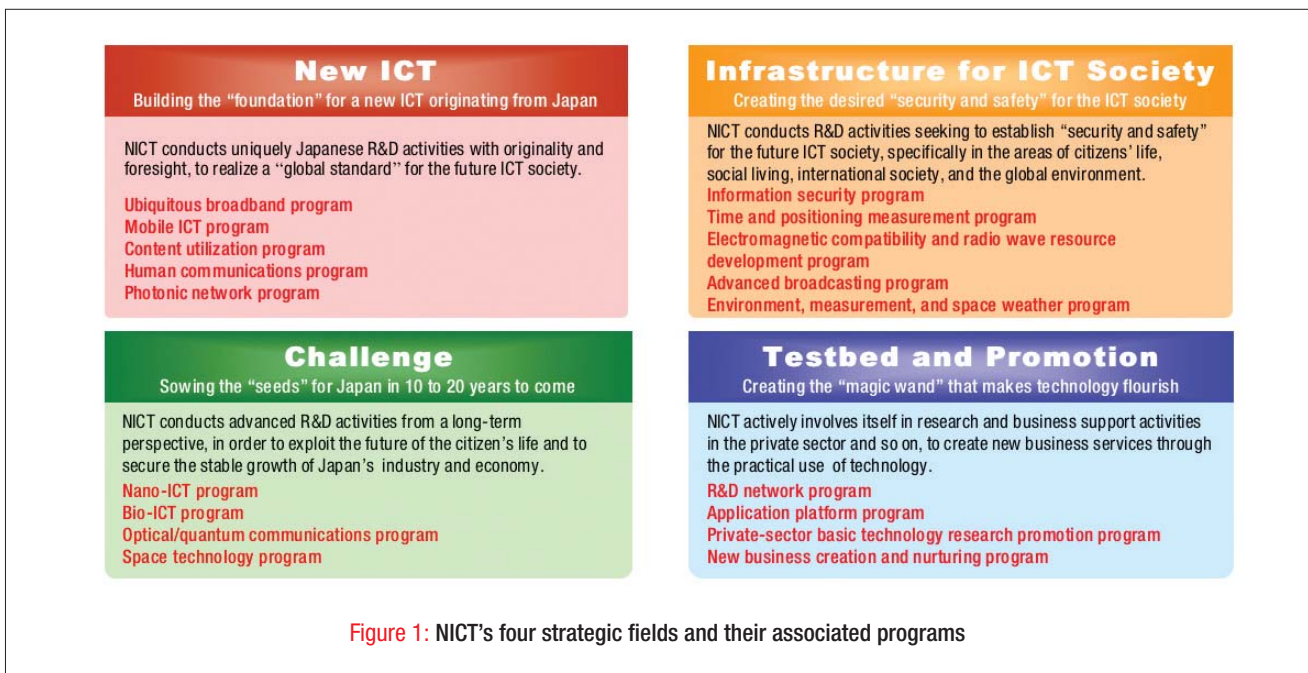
New ICT
Building the "foundation" for a new ICT originating from Japan

NICT conducts uniquely Japanese R&D activities with originality and foresight, to realize a "global standard" for the future ICT society.

Ubiquitous broadband program
Mobile ICT program
Content utilization program
Human communications program
Photonic network program

Infrastructure for ICT Society
Creating the desired "security and safety" for the ICT society

NICT conducts R&D activities seeking to establish "security and safety" for the future ICT society, specifically in the areas of citizens' life, social living, international society, and the global environment.

Information security program
Time and positioning measurement program
Electromagnetic compatibility and radio wave resource development program
Advanced broadcasting program
Environment, measurement, and space weather program

Challenge
Sowing the "seeds" for Japan in 10 to 20 years to come

NICT conducts advanced R&D activities from a long-term perspective, in order to exploit the future of the citizen's life and to secure the stable growth of Japan's industry and economy.

Nano-ICT program
Bio-ICT program
Optical/quantum communications program
Space technology program

Testbed and Promotion
Creating the "magic wand" that makes technology flourish

NICT actively involves itself in research and business support activities in the private sector and so on, to create new business services through the practical use of technology.

R&D network program
Application platform program
Private-sector basic technology research promotion program
New business creation and nurturing program

Figure 1: NICT's four strategic fields and their associated programs